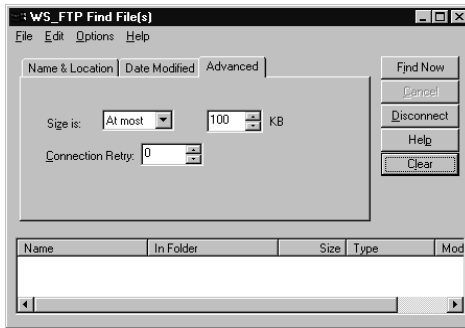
WS_FTP Find File(s)

File Edit Options Help

Name & Location | Date Modified | Advanced

Size is: At most 100 KB

Connection Retry: 0

Find Now
Cancel
Disconnect
Help
Clear

| Name | In Folder | Size | Type | Mod |
|---|---|---|---|---|